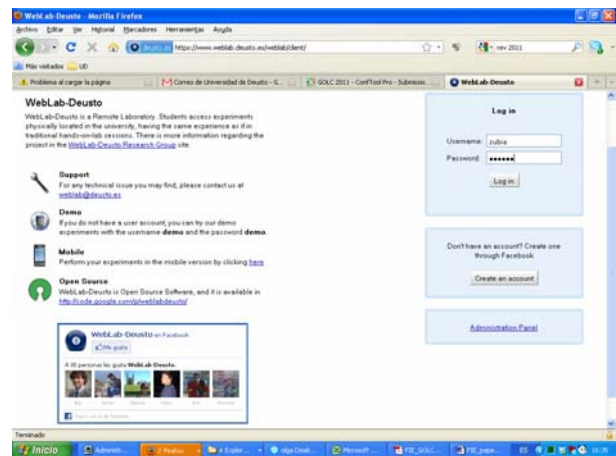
WebLab-Deusto - Mozilla Firefox
Archivo Editar Ver Historial Marcadores Herramientas Ayuda
deusto.es https://www.weblab.deusto.es/weblab/client/
rev 2011
Más visitados UD
Problema al cargar la página
Correo de Universidad de Deusto - G...
GOLC 2011 - ConfTool Pro - Submissio...
WebLab-Deusto

WebLab-Deusto
WebLab-Deusto is a Remote Laboratory. Students access experiments physically located in the university, having the same experience as if in traditional hands-on-lab sessions. There is more information regarding the project in the WebLab-Deusto Research Group site.

Support
For any technical issue you may find, please contact us at weblab@deusto.es

Demo
If you do not have a user account, you can try our demo experiments with the username demo and the password demo.

Mobile
Perform your experiments in the mobile version by clicking here

Open Source
WebLab-Deusto is Open Source Software, and it is available in http://code.google.com/p/weblabdeusto/

WebLab-Deusto en Facebook
Me gusta
A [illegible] personas les gusta WebLab-Deusto.
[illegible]

Log in
Username: zubia
Password: ••••••
Log in

Don't have an account? Create one through Facebook
Create an account

Administration Panel

Terminado
Inicio
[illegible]
16:35